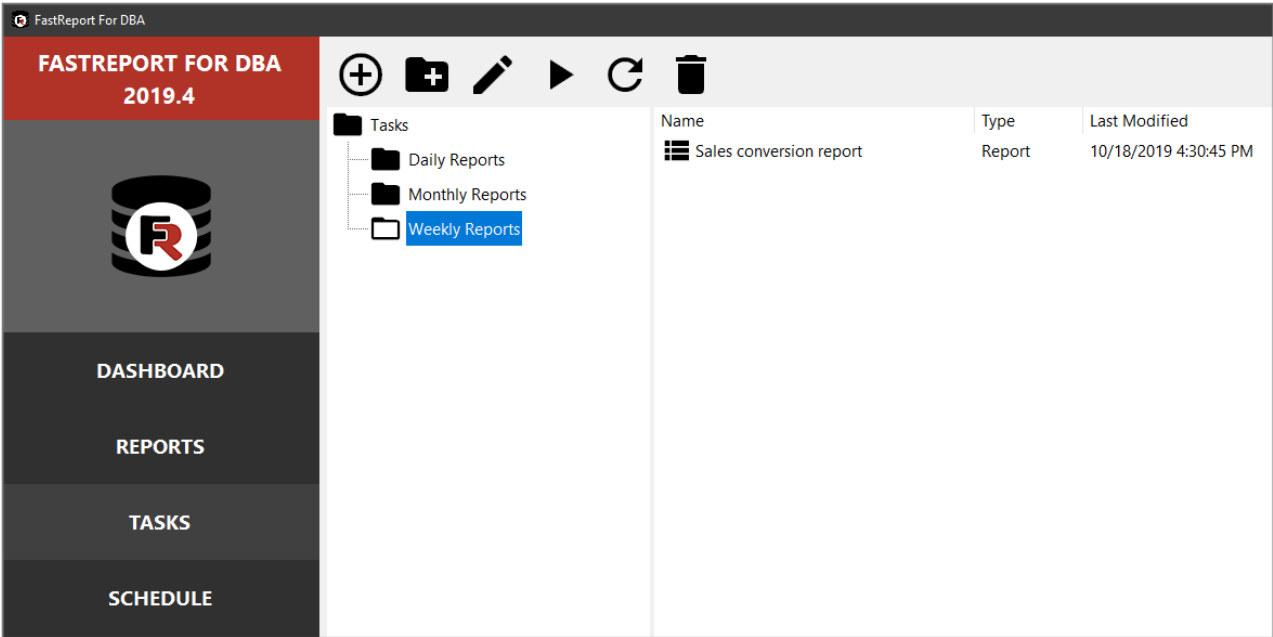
FastReport For DBA

FASTREPORT FOR DBA 2019.4

FR

DASHBOARD

REPORTS

TASKS

SCHEDULE

Tasks
Daily Reports
Monthly Reports
Weekly Reports

| Name | Type | Last Modified |
|---|---|---|
| Sales conversion report | Report | 10/18/2019 4:30:45 PM |